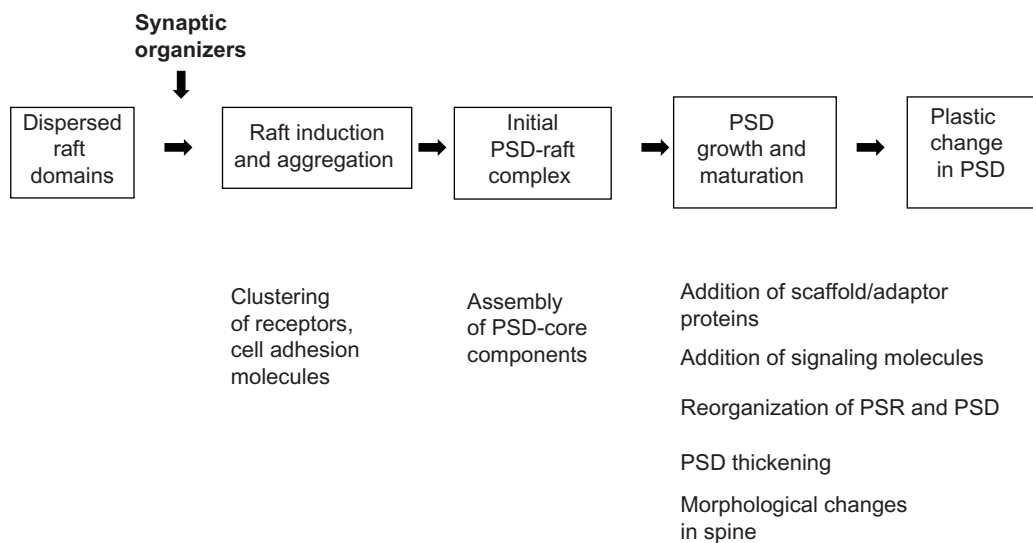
Synaptic organizers

Dispersed raft domains

Raft induction and aggregation

Initial PSD-raft complex

PSD growth and maturation

Plastic change in PSD

Clustering of receptors, cell adhesion molecules

Assembly of PSD-core components

Addition of scaffold/adaptor proteins

Addition of signaling molecules

Reorganization of PSR and PSD

PSD thickening

Morphological changes in spine